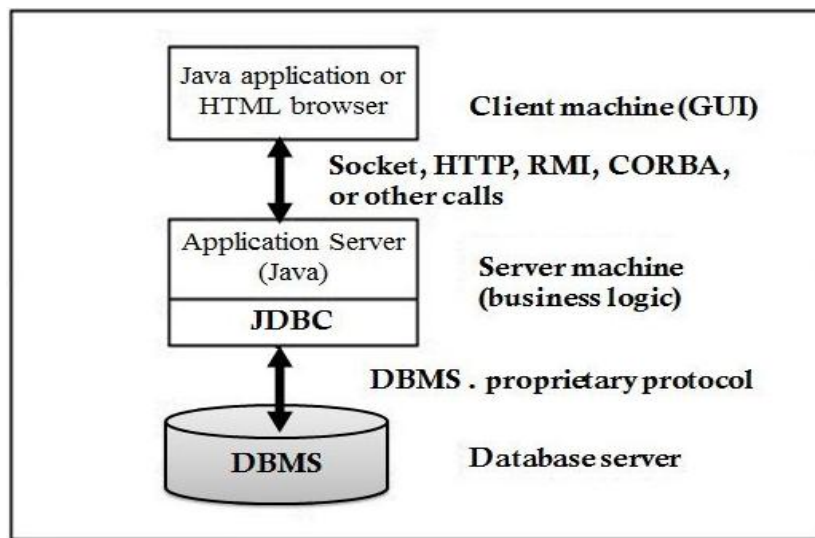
Java application or HTML browser

Client machine (GUI)

Socket, HTTP, RMI, CORBA, or other calls

Application Server (Java)

JDBC

Server machine (business logic)

DBMS . proprietary protocol

DBMS

Database server